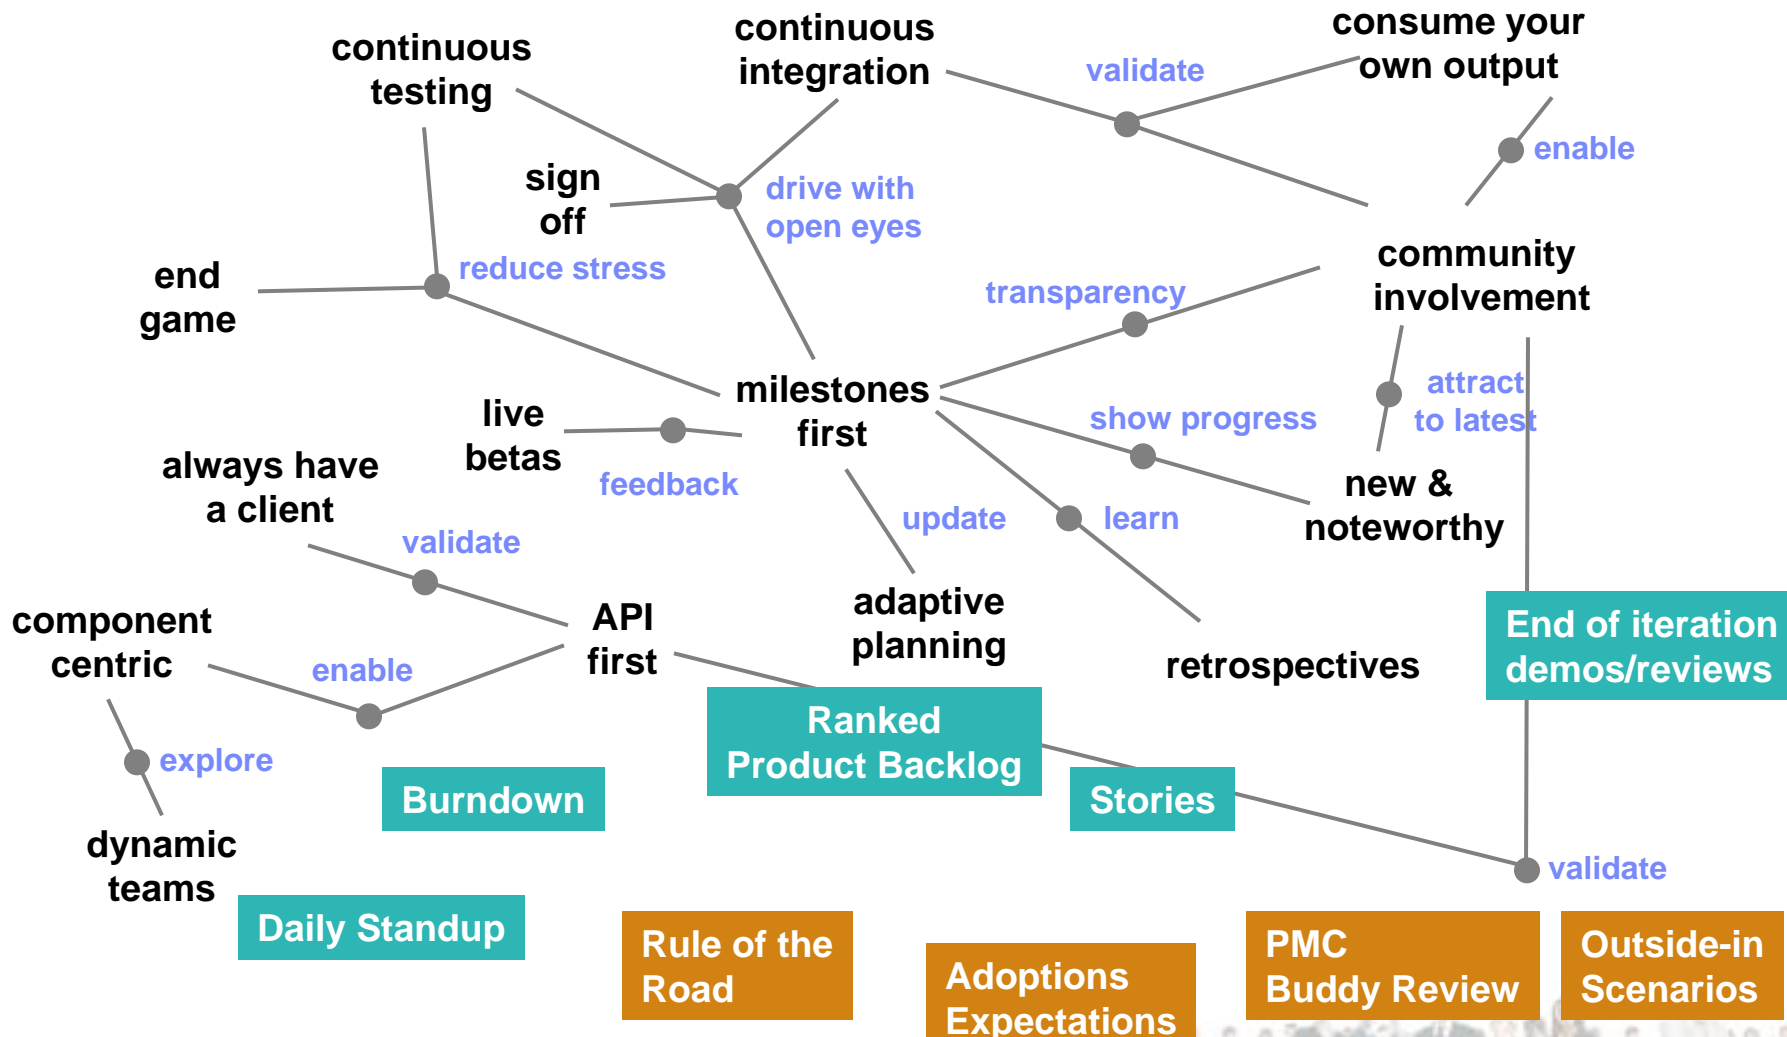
continuous testing

continuous integration

validate

consume your own output

sign off

drive with open eyes

enable

end game

reduce stress

transparency

community involvement

milestones first

attract to latest

live betas

show progress

always have a client

feedback

new & noteworthy

update

learn

validate

component centric

API first

adaptive planning

retrospectives

End of iteration demos/reviews

enable

Ranked Product Backlog

explore

Burndown

Stories

dynamic teams

validate

Daily Standup

Rule of the Road

Adoptions Expectations

PMC Buddy Review

Outside-in Scenarios